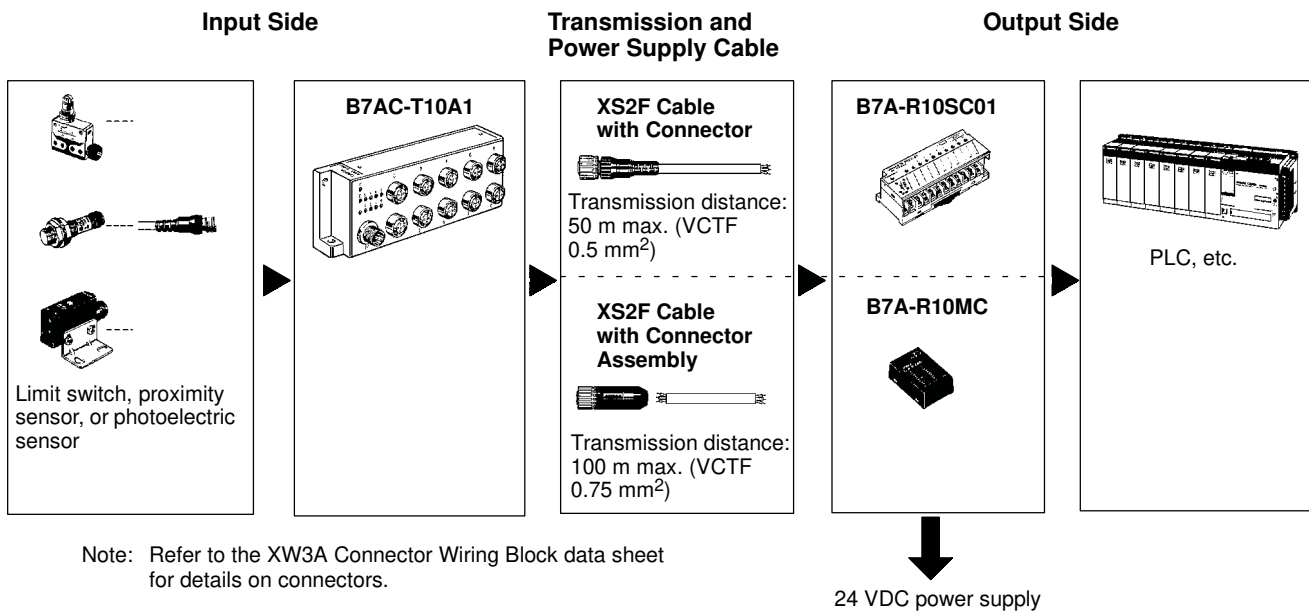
Input Side

Transmission and Power Supply Cable

Output Side

Limit switch, proximity sensor, or photoelectric sensor

B7AC-T10A1

XS2F Cable with Connector

Transmission distance: 50 m max. (VCTF 0.5 mm$^2$)

XS2F Cable with Connector Assembly

Transmission distance: 100 m max. (VCTF 0.75 mm$^2$)

B7A-R10SC01

B7A-R10MC

PLC, etc.

Note: Refer to the XW3A Connector Wiring Block data sheet for details on connectors.

24 VDC power supply